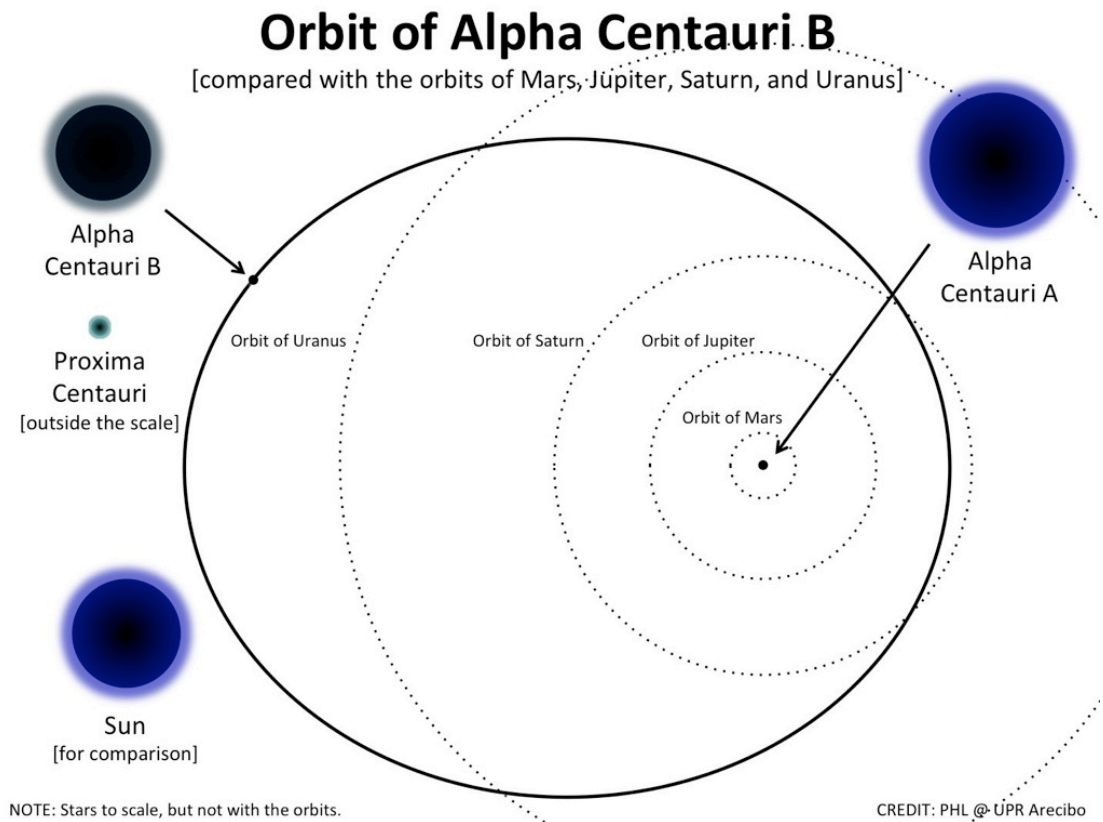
Orbit of Alpha Centauri B

[compared with the orbits of Mars, Jupiter, Saturn, and Uranus]

Alpha Centauri B

Proxima Centauri
[outside the scale]

Sun
[for comparison]

Alpha Centauri A

Orbit of Uranus

Orbit of Saturn

Orbit of Jupiter

Orbit of Mars

NOTE: Stars to scale, but not with the orbits.

CREDIT: PHL @ UPR Arecibo